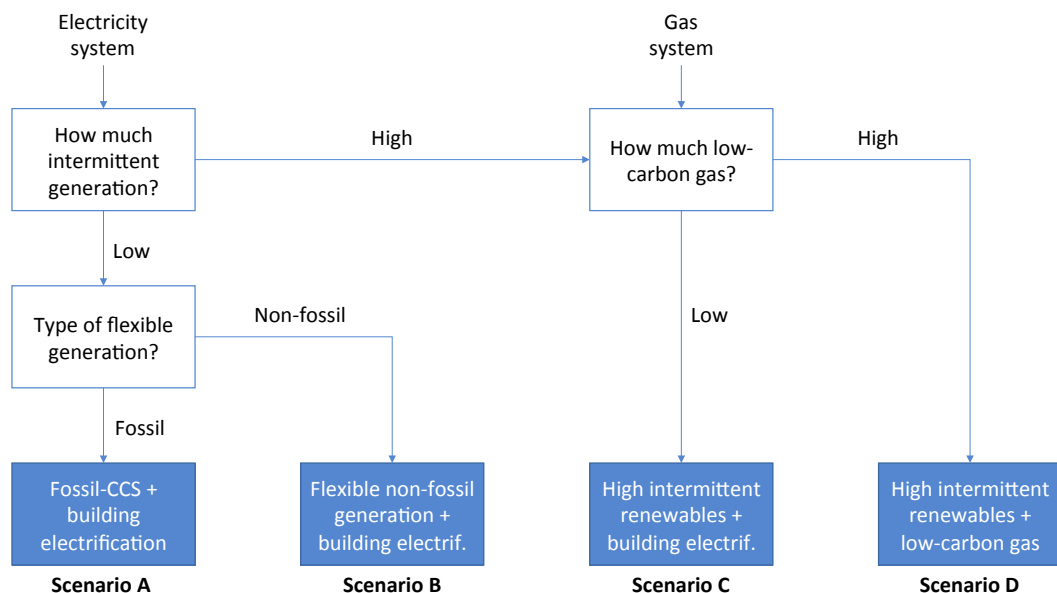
Electricity system

How much intermittent generation?

High

Gas system

How much low-carbon gas?

High

Low

Type of flexible generation?

Non-fossil

Low

Fossil

Fossil-CCS + building electrification

Scenario A

Flexible non-fossil generation + building electrif.

Scenario B

High intermittent renewables + building electrif.

Scenario C

High intermittent renewables + low-carbon gas

Scenario D